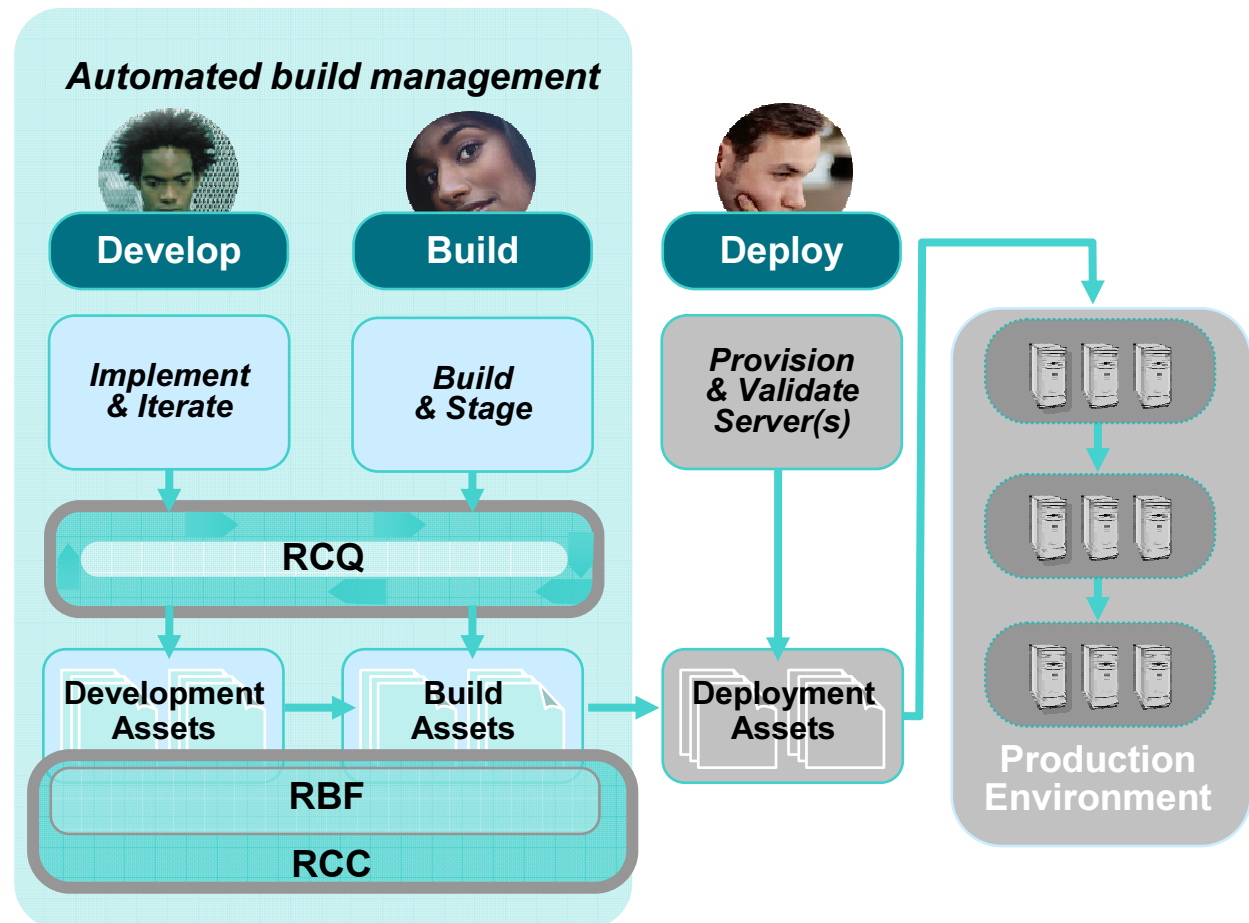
Automated build management

Develop

Build

Deploy

Implement & Iterate

Build & Stage

Provision & Validate Server(s)

RCQ

Development Assets

Build Assets

Deployment Assets

RBF

RCC

Production Environment